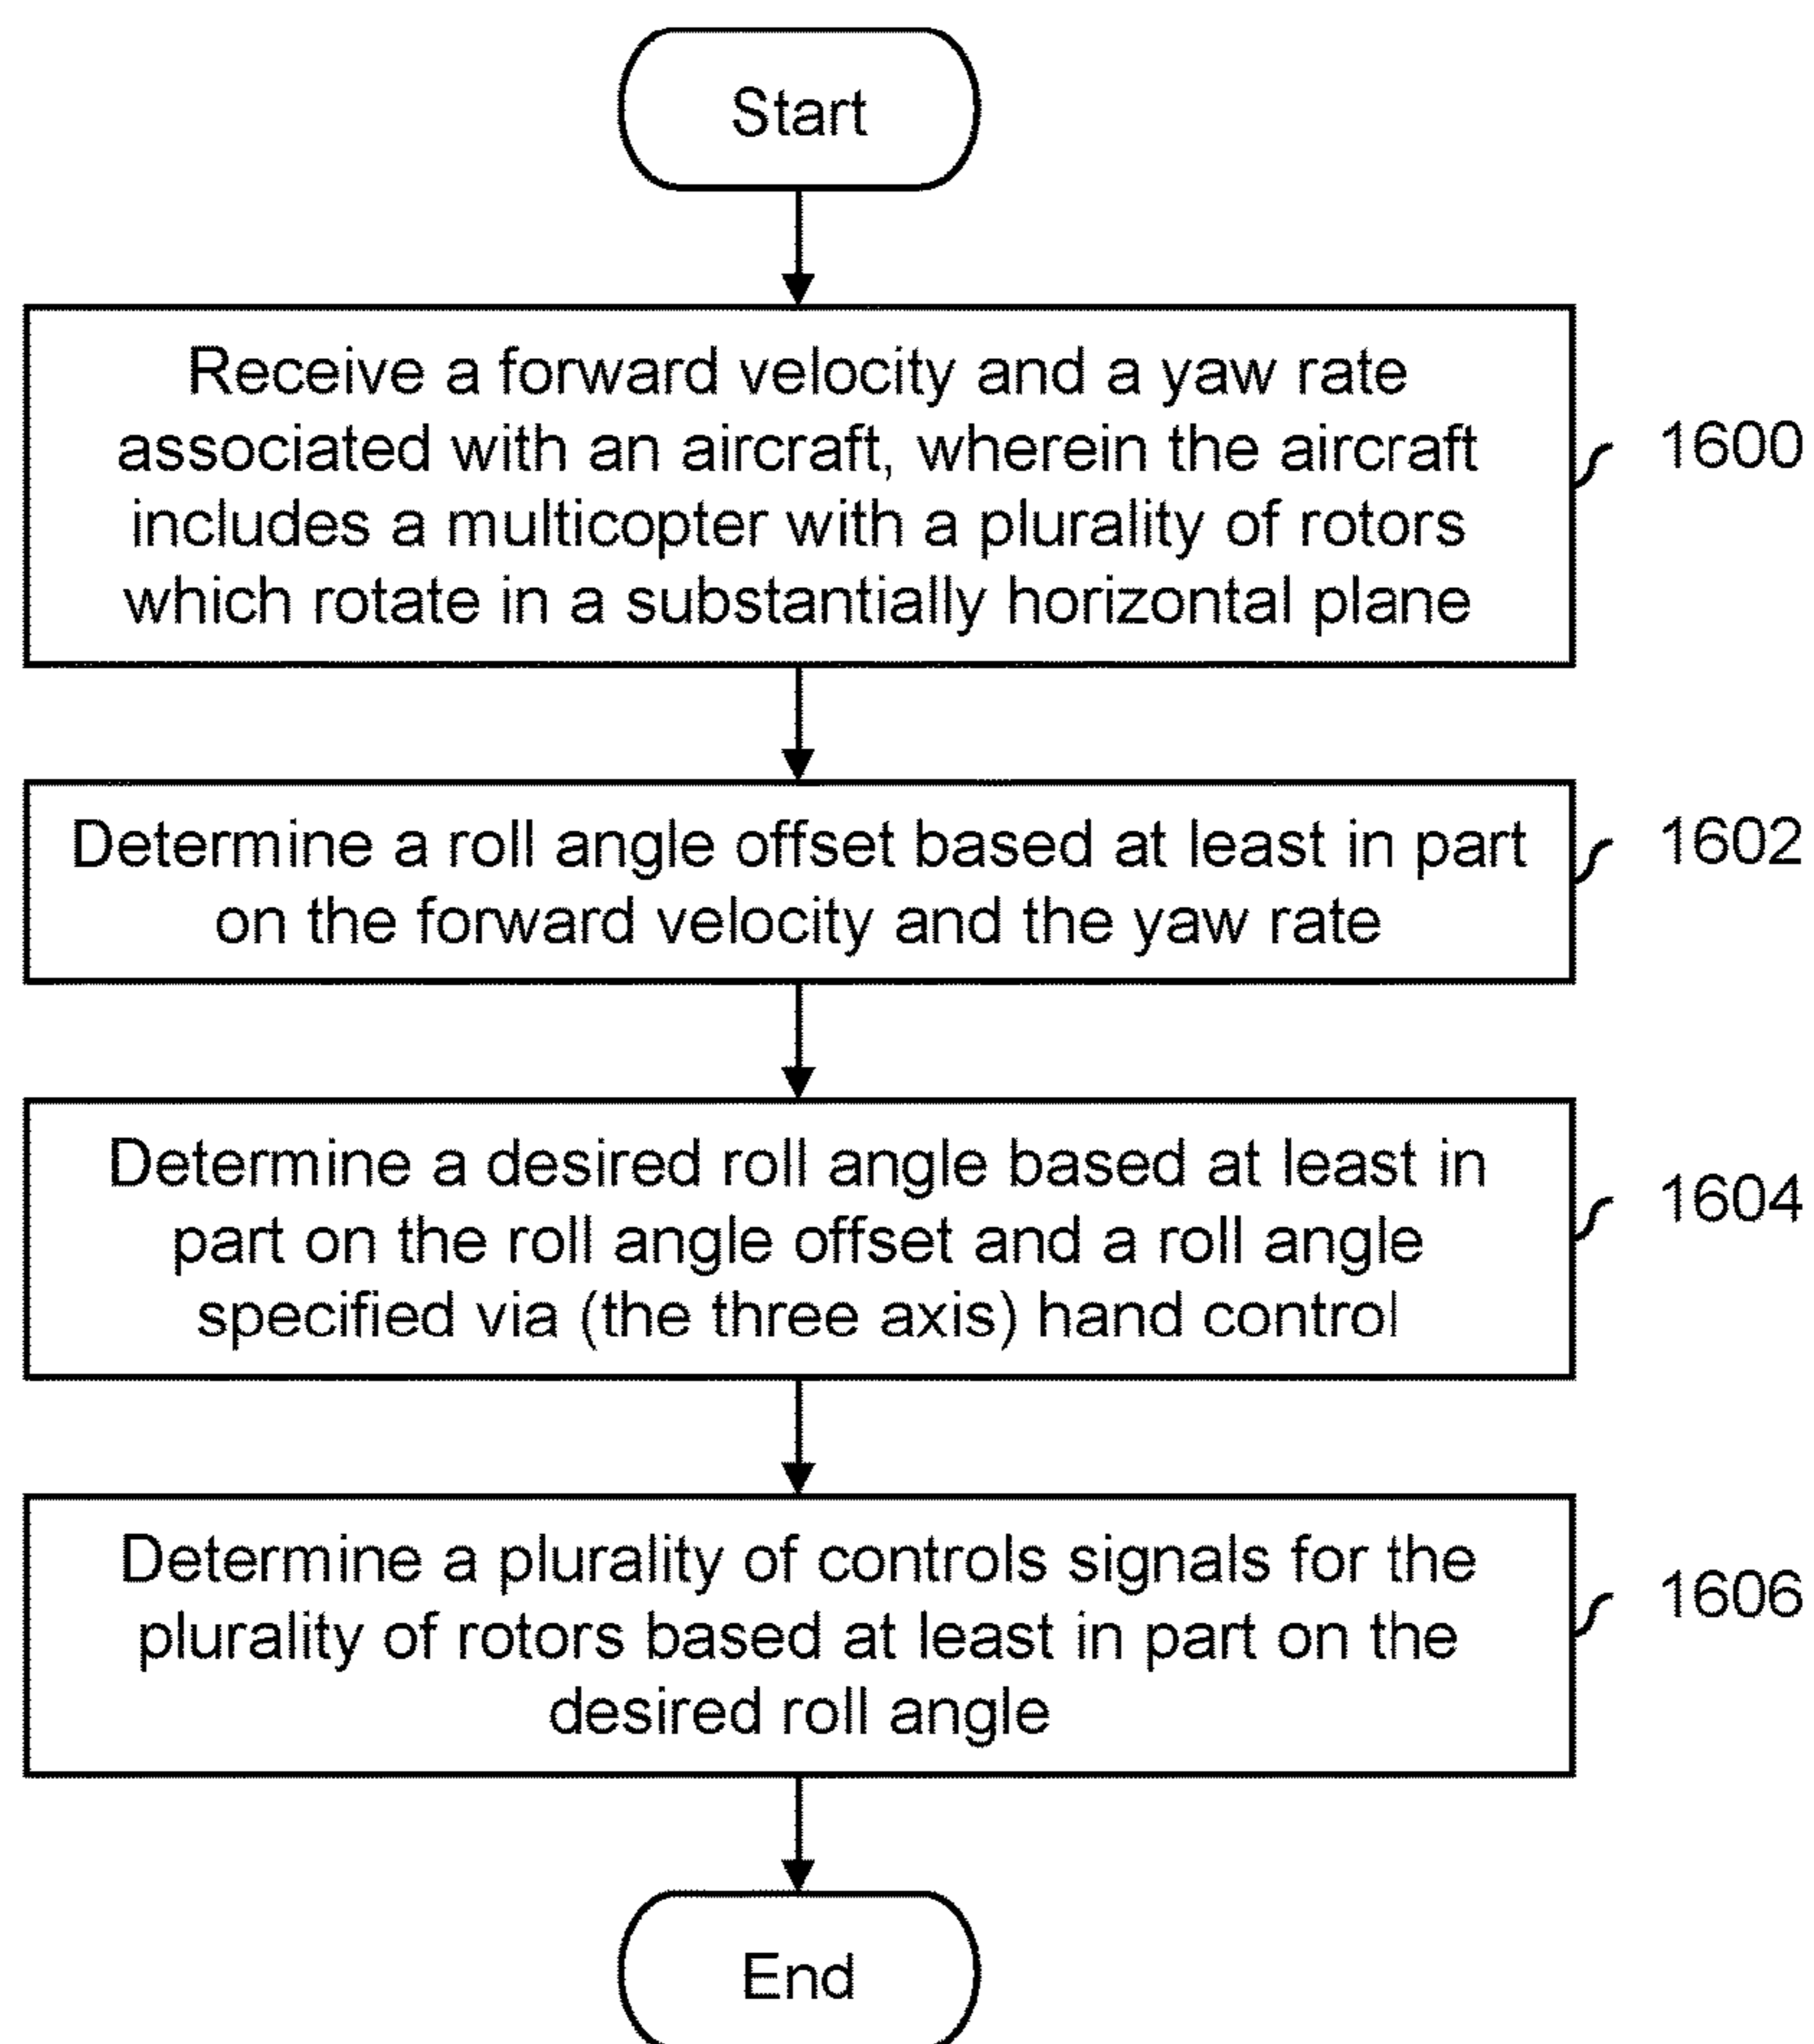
Start

Receive a forward velocity and a yaw rate associated with an aircraft, wherein the aircraft includes a multicopter with a plurality of rotors which rotate in a substantially horizontal plane

1600

Determine a roll angle offset based at least in part on the forward velocity and the yaw rate

1602

Determine a desired roll angle based at least in part on the roll angle offset and a roll angle specified via (the three axis) hand control

1604

Determine a plurality of controls signals for the plurality of rotors based at least in part on the desired roll angle

1606

End